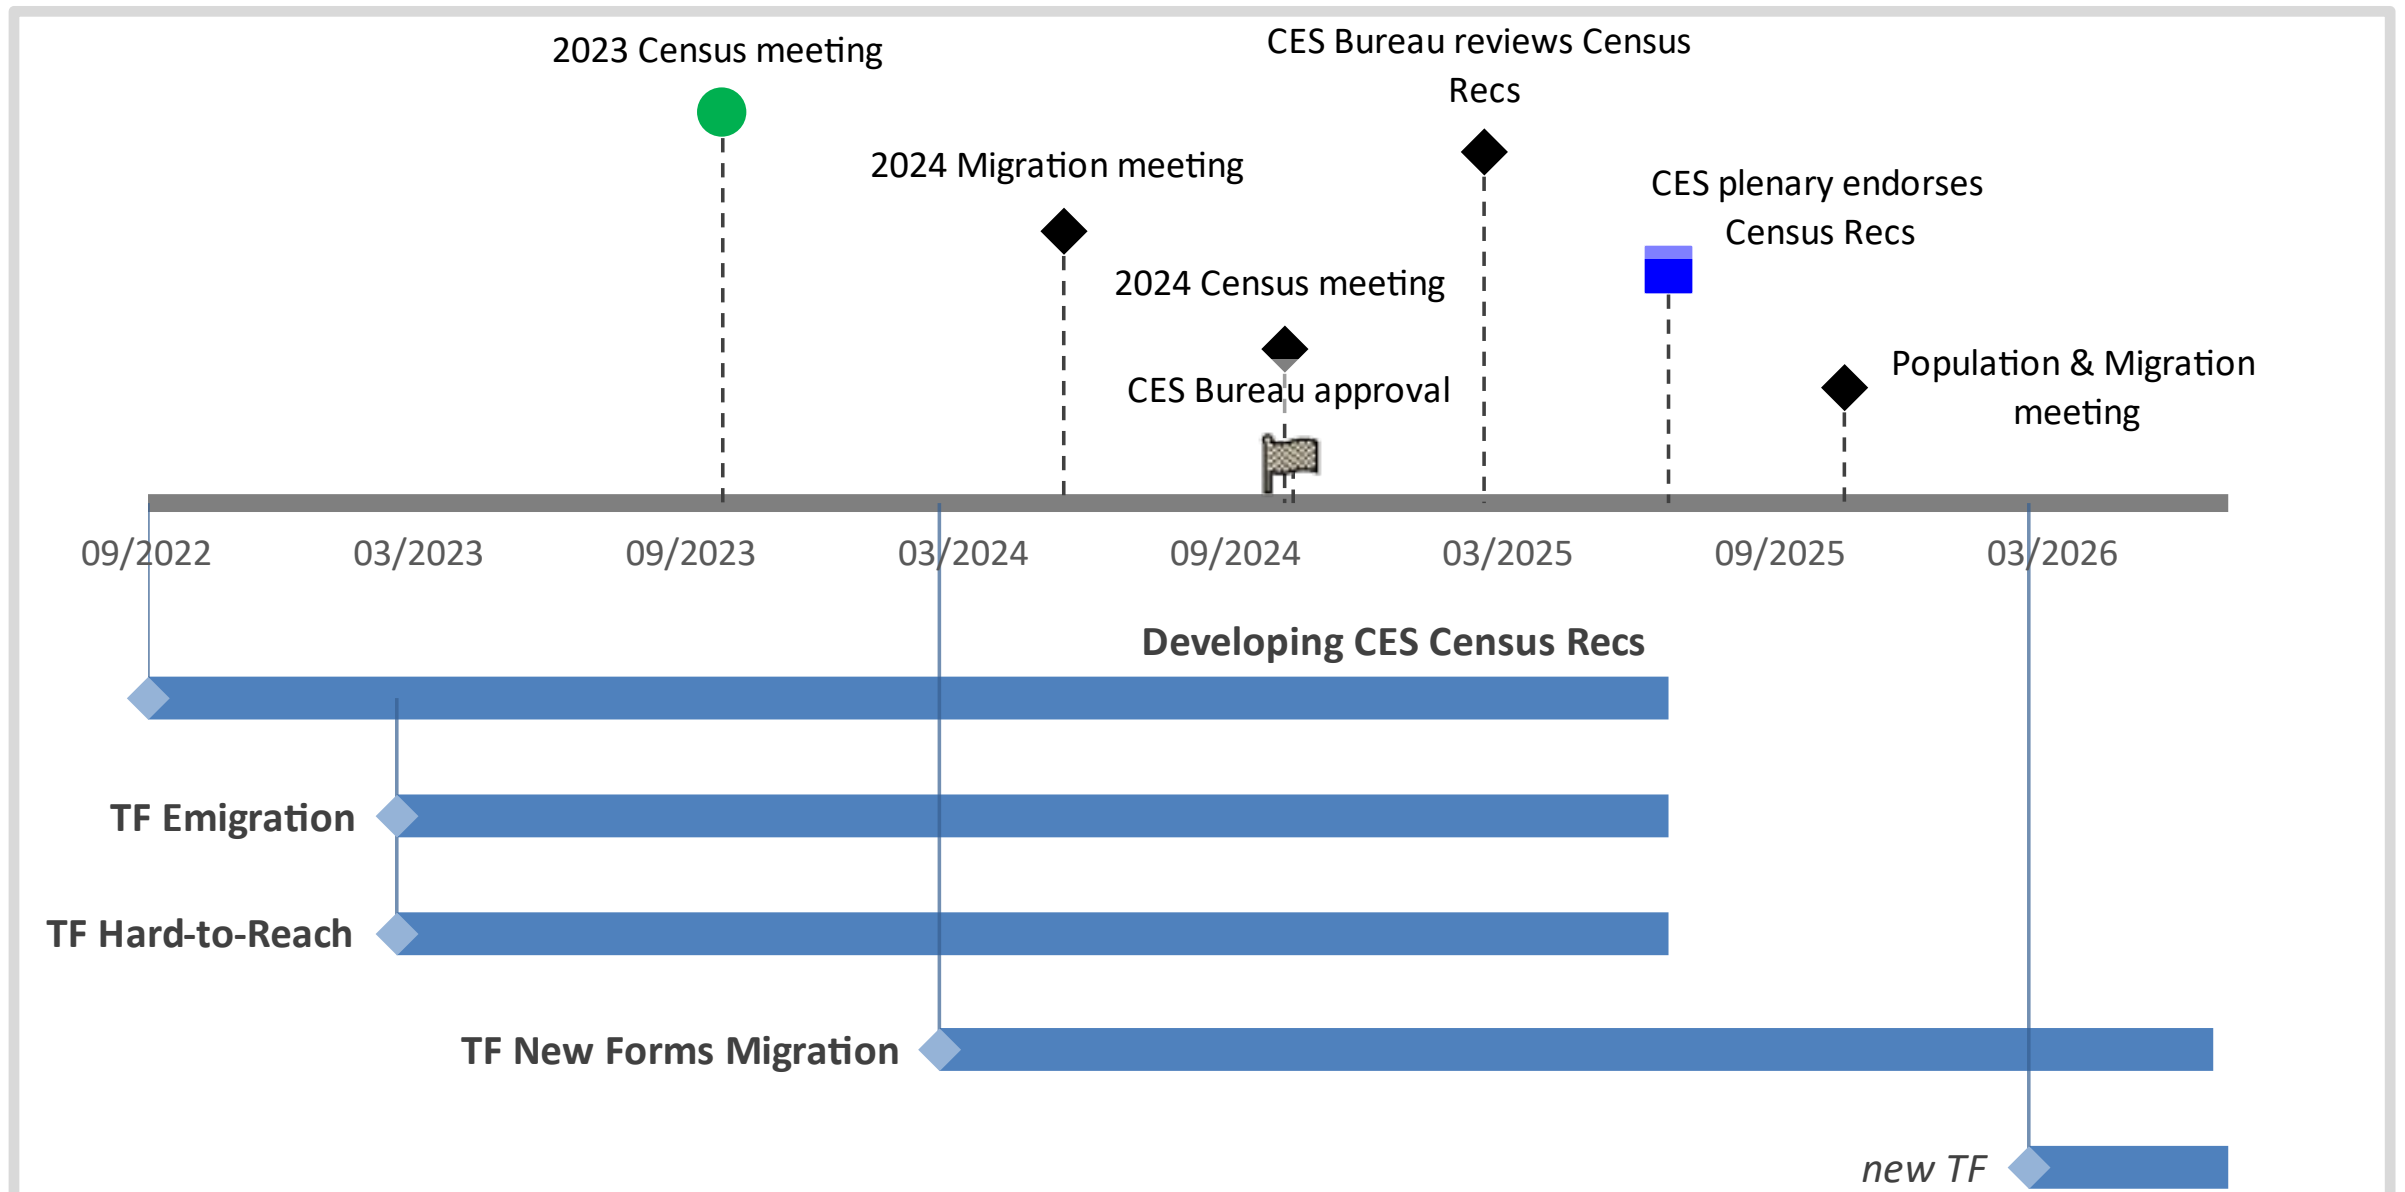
2023 Census meeting

CES Bureau reviews Census Recs

2024 Migration meeting

CES plenary endorses Census Recs

2024 Census meeting

CES Bureau approval

Population & Migration meeting

09/2022 03/2023 09/2023 03/2024 09/2024 03/2025 09/2025 03/2026

Developing CES Census Recs

TF Emigration

TF Hard-to-Reach

TF New Forms Migration

new TF